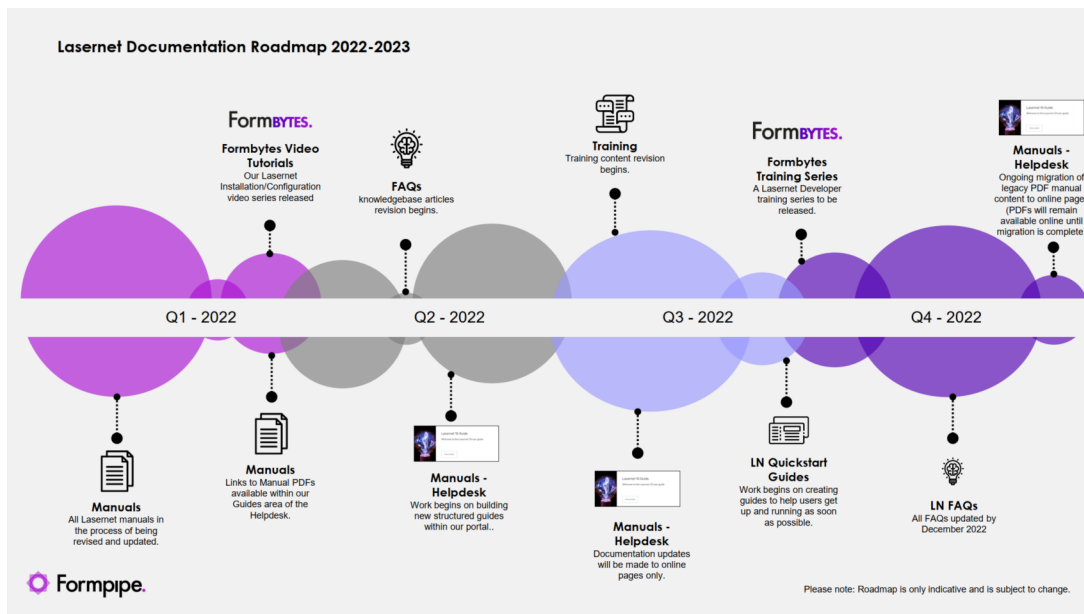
Lasernet Documentation Roadmap 2022-2023

FormBYTES.

Formbytes Video Tutorials
Our Lasernet Installation/Configuration video series released

FAQs
knowledgebase articles revision begins.

Training
Training content revision begins.

FormBYTES.

Formbytes Training Series
A Lasernet Developer training series to be released.

Manuals - Helpdesk
Ongoing migration of legacy PDF manual content to online page (PDFs will remain available online until migration is complete

Q1 - 2022

Q2 - 2022

Q3 - 2022

Q4 - 2022

Manuals
All Lasernet manuals in the process of being revised and updated.

Manuals
Links to Manual PDFs available within our Guides area of the Helpdesk.

Manuals - Helpdesk
Work begins on building new structured guides within our portal..

Manuals - Helpdesk
Documentation updates will be made to online pages only.

LN Quickstart Guides
Work begins on creating guides to help users get up and running as soon as possible.

LN FAQs
All FAQs updated by December 2022

Formpipe.

Please note: Roadmap is only indicative and is subject to change.